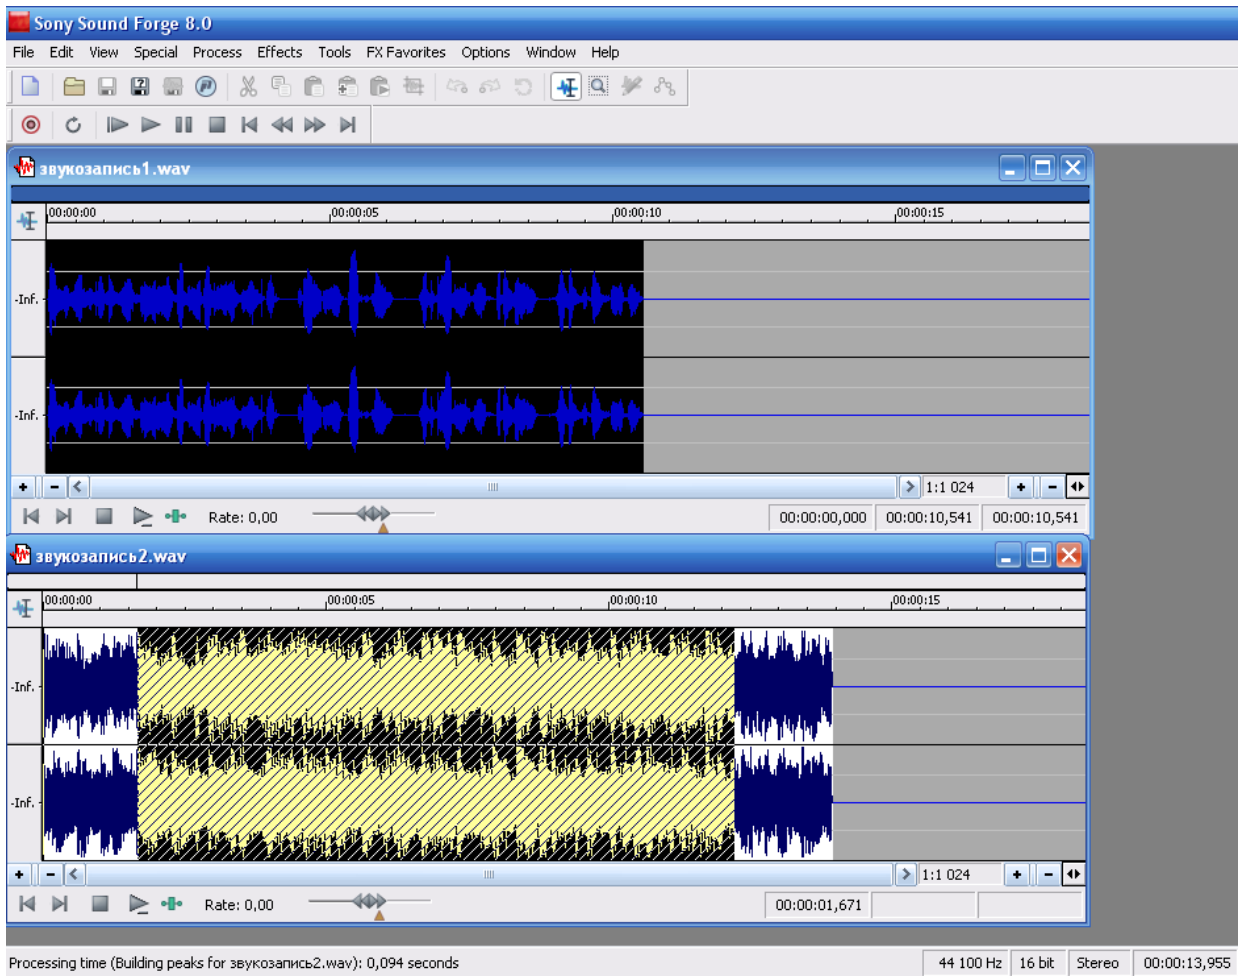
Sony Sound Forge 8.0

File Edit View Special Process Effects Tools FX Favorites Options Window Help

звукозапись1.wav

00:00:00 00:00:05 00:00:10 00:00:15

-Inf.

-Inf.

1:1 024

Rate: 0,00

00:00:00,000 00:00:10,541 00:00:10,541

звукозапись2.wav

00:00:00 00:00:05 00:00:10 00:00:15

-Inf.

-Inf.

1:1 024

Rate: 0,00

00:00:01,671

Processing time (Building peaks for звукозапись2.wav): 0,094 seconds

44 100 Hz 16 bit Stereo 00:00:13,955